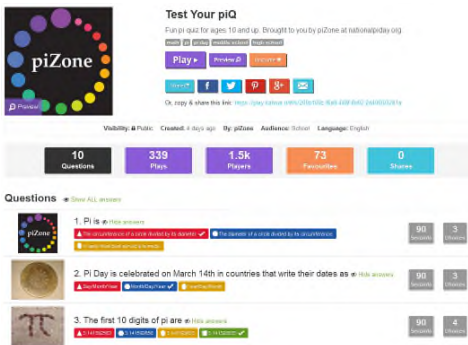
piZone

Preview

Test Your piQ

Fun pi quiz for ages 10 and up. Brought to you by piZone at nationalpiday.org

math pi pi day middle school high school

Play ▸

Preview

Share

Or, copy & share this link: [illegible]

Visibility: Public Created: 4 days ago By: piZone Audience: School Language: English

| 10 | 339 | 1.5k | 73 | 0 |
|---|---|---|---|---|
| Questions | Plays | Players | Favourites | Shares |

Questions Show ALL answers

1. Pi is Hide answers

The circumference of a circle divided by its diameter ✔

The diameter of a circle divided by its circumference

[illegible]

90 Seconds

3 Choices

2. Pi Day is celebrated on March 14th in countries that write their dates as Hide answers

Day/Month/Year

Month/Day/Year ✔

Year/Day/Month

90 Seconds

3 Choices

3. The first 10 digits of pi are Hide answers

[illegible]

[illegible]

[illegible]

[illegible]

90 Seconds

4 Choices